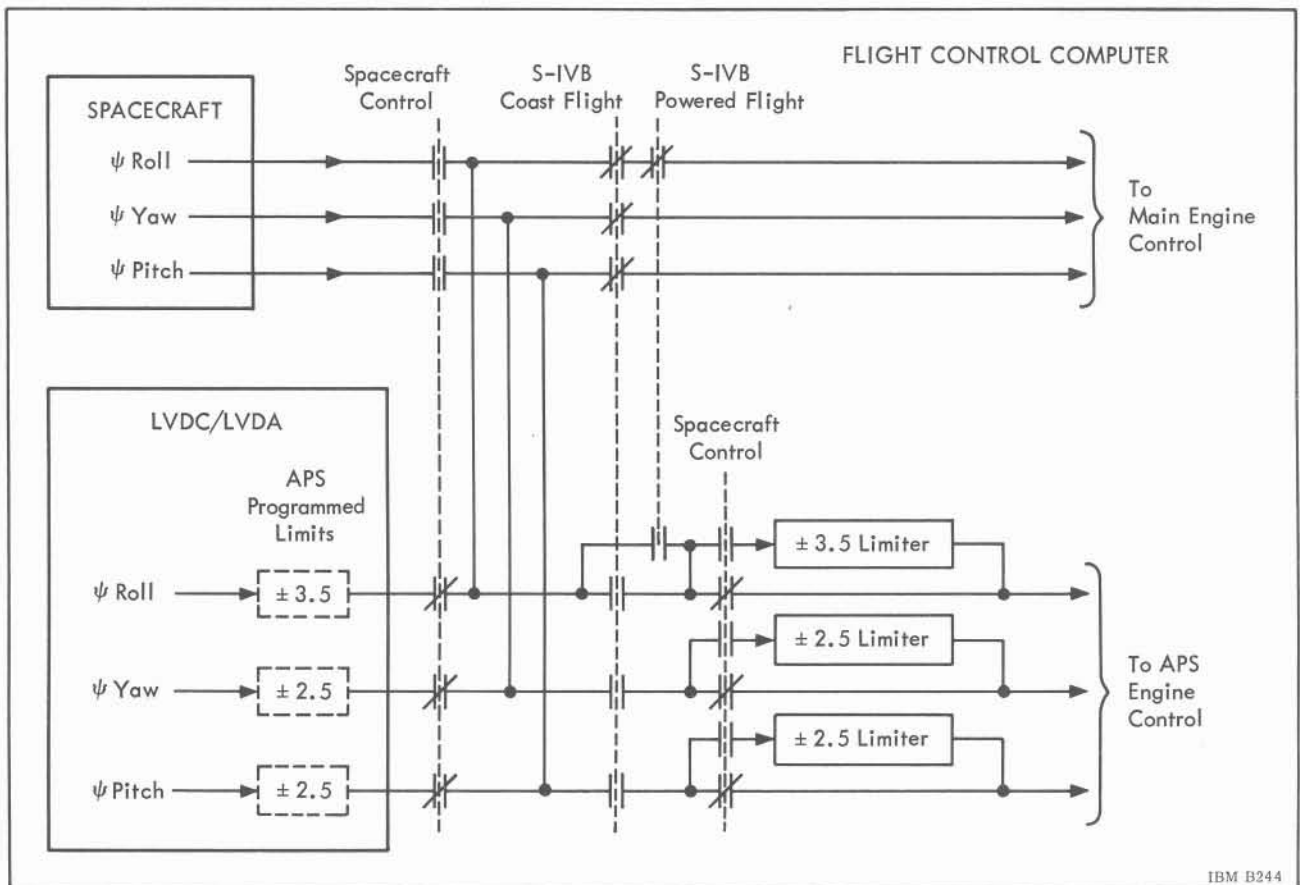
FLIGHT CONTROL COMPUTER

Spacecraft Control

S-IVB Coast Flight

S-IVB Powered Flight

SPACECRAFT

$\psi$ Roll

$\psi$ Yaw

$\psi$ Pitch

To Main Engine Control

LVDC/LVDA

APS Programmed Limits

Spacecraft Control

$\psi$ Roll

± 3.5

$\psi$ Yaw

± 2.5

$\psi$ Pitch

± 2.5

± 3.5 Limiter

± 2.5 Limiter

± 2.5 Limiter

To APS Engine Control

IBM B244